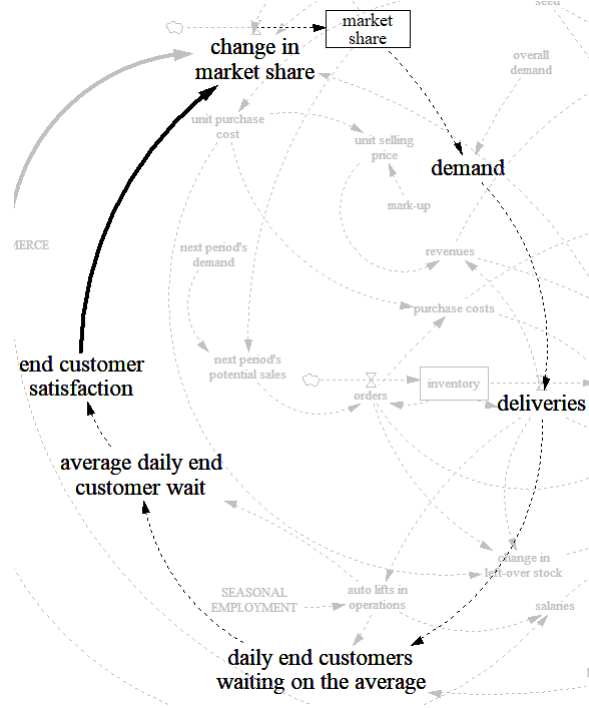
seed

market share

change in market share

overall demand

unit purchase cost

unit selling price

demand

mark-up

MERCE

next period's demand

revenues

purchase costs

next period's potential sales

end customer satisfaction

orders

inventory

deliveries

average daily end customer wait

change in left-over stock

SEASONAL EMPLOYMENT

auto lifts in operations

salaries

daily end customers waiting on the average